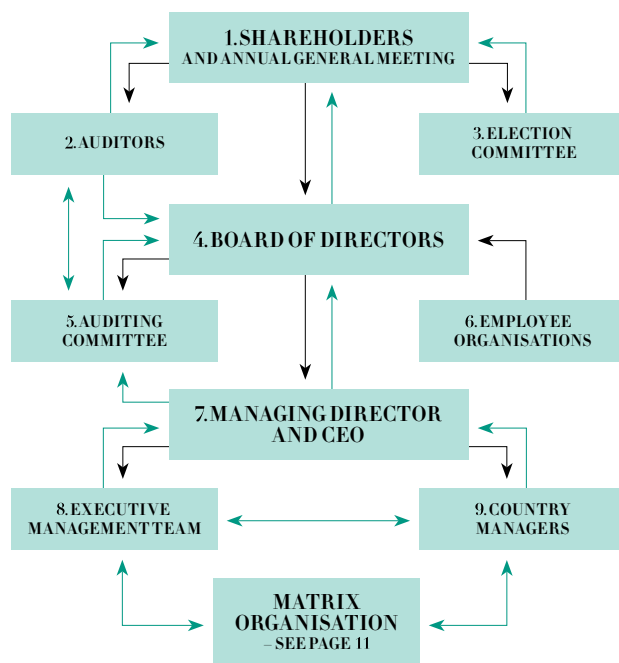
1. SHAREHOLDERS
AND ANNUAL GENERAL MEETING

2. AUDITORS

3. ELECTION COMMITTEE

4. BOARD OF DIRECTORS

5. AUDITING COMMITTEE

6. EMPLOYEE ORGANISATIONS

7. MANAGING DIRECTOR AND CEO

8. EXECUTIVE MANAGEMENT TEAM

9. COUNTRY MANAGERS

MATRIX ORGANISATION
– SEE PAGE 11